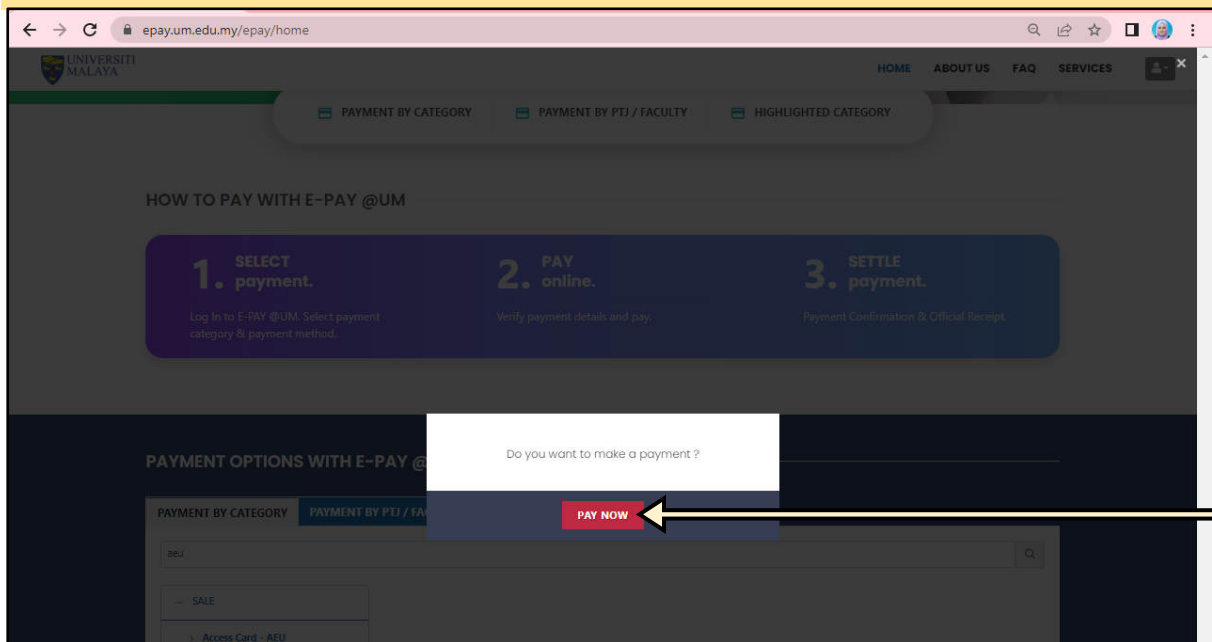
epay.um.edu.my/epay/home

UNIVERSITI MALAYA

HOME ABOUT US FAQ SERVICES

PAYMENT BY CATEGORY PAYMENT BY PTJ / FACULTY HIGHLIGHTED CATEGORY

HOW TO PAY WITH E-PAY @UM

1. SELECT payment.
Log In to E-PAY @UM. Select payment category & payment method.

2. PAY online.
Verify payment details and pay.

3. SETTLE payment.
Payment Confirmation & Official Receipt.

PAYMENT OPTIONS WITH E-PAY @

PAYMENT BY CATEGORY PAYMENT BY PTJ / FA

aeu

SALE

Access Card - AEU

Do you want to make a payment ?

PAY NOW